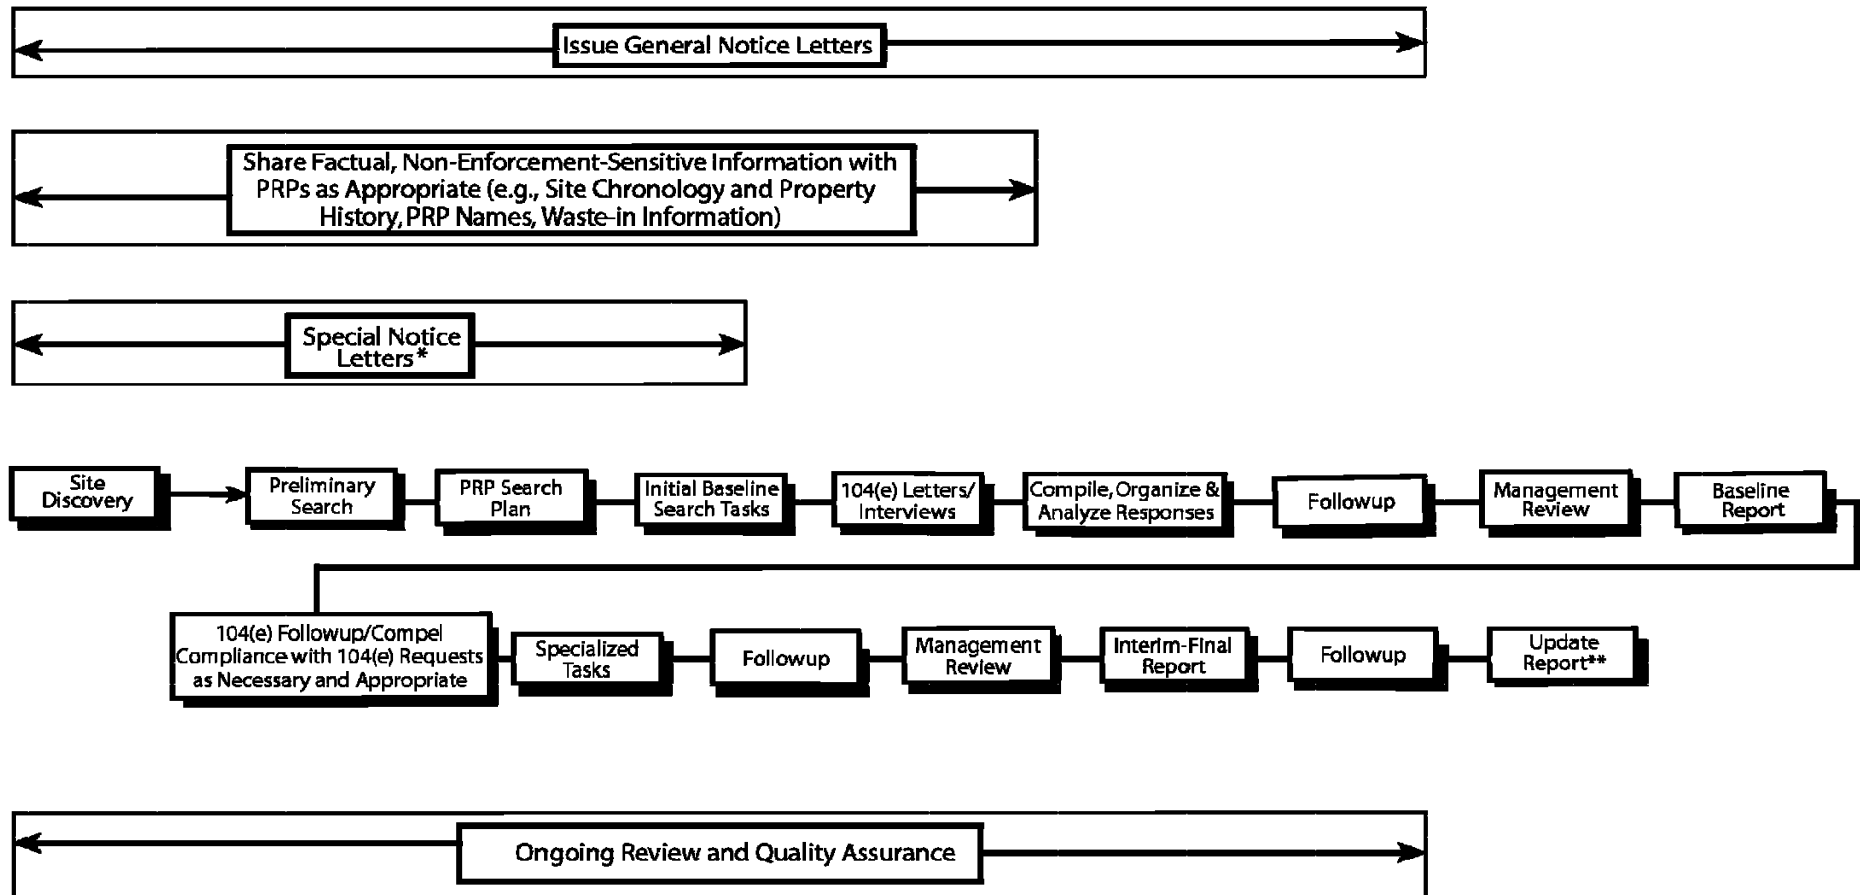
Issue General Notice Letters

Share Factual, Non-Enforcement-Sensitive Information with PRPs as Appropriate (e.g., Site Chronology and Property History, PRP Names, Waste-in Information)

Special Notice Letters*

Site Discovery

Preliminary Search

PRP Search Plan

Initial Baseline Search Tasks

104(e) Letters/ Interviews

Compile, Organize & Analyze Responses

Followup

Management Review

Baseline Report

104(e) Followup/Compel Compliance with 104(e) Requests as Necessary and Appropriate

Specialized Tasks

Followup

Management Review

Interim-Final Report

Followup

Update Report**

Ongoing Review and Quality Assurance